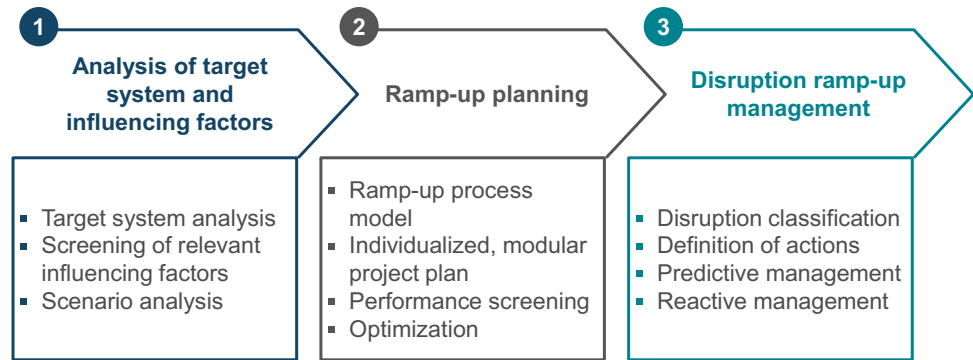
1
Analysis of target system and influencing factors

- Target system analysis
- Screening of relevant influencing factors
- Scenario analysis

2
Ramp-up planning

- Ramp-up process model
- Individualized, modular project plan
- Performance screening
- Optimization

3
Disruption ramp-up management

- Disruption classification
- Definition of actions
- Predictive management
- Reactive management